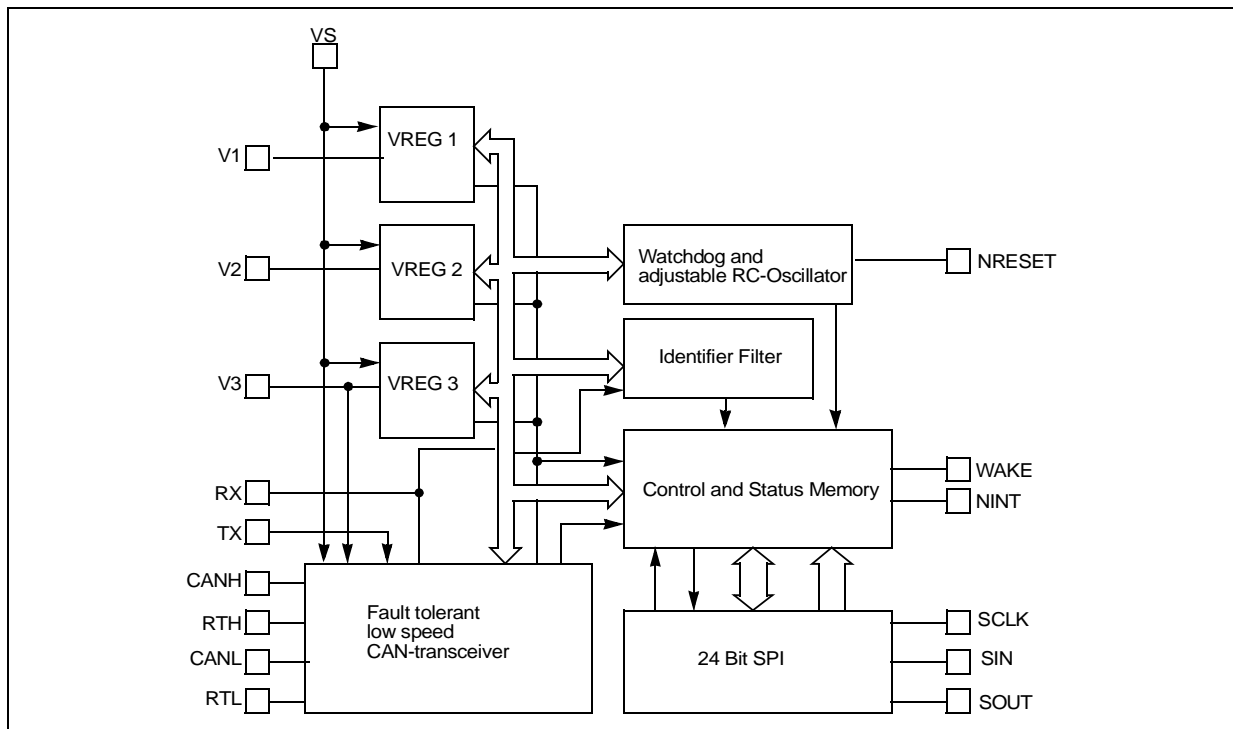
VS

V1

VREG 1

V2

VREG 2

V3

VREG 3

Watchdog and adjustable RC-Oscillator

NRESET

Identifier Filter

Control and Status Memory

WAKE

NINT

RX

TX

CANH

RTH

CANL

RTL

Fault tolerant low speed CAN-transceiver

24 Bit SPI

SCLK

SIN

SOUT